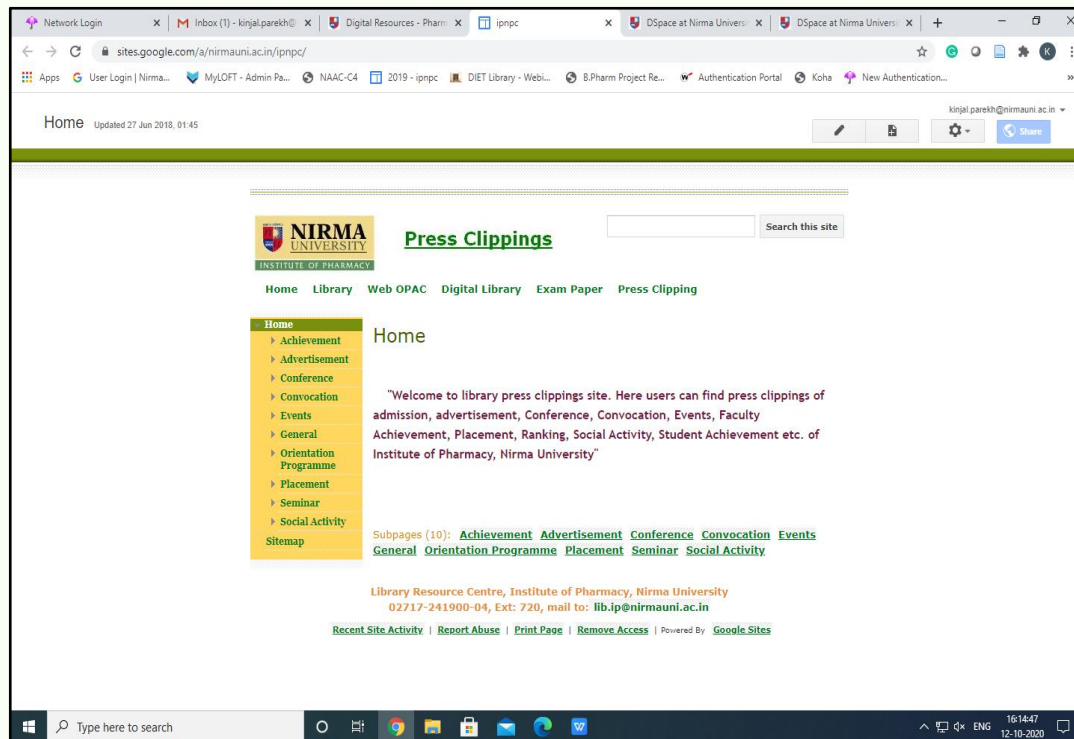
Network Login × | Inbox (1) - kinjal.parekh@ × | Digital Resources - Pharm × | ipnpc × | DSpace at Nirma Universi × | DSpace at Nirma Universi × | +

sites.google.com/a/nirmauni.ac.in/ipnpc/

Apps  User Login | Nirma...  MyLOFT - Admin Pa...  NAAC-C4  2019 - ipnpc  DIET Library - Webi...  B.Pharm Project Re...  Authentication Portal  Koha  New Authentication...

kinjal.parekh@nirmauni.ac.in

Home Updated 27 Jun 2018, 01:45

Share

NIRMA UNIVERSITY
INSTITUTE OF PHARMACY

Press Clippings

Search this site

Home Library Web OPAC Digital Library Exam Paper Press Clipping

Home
Achievement
Advertisement
Conference
Convocation
Events
General
Orientation Programme
Placement
Seminar
Social Activity
Sitemap

Home

"Welcome to library press clippings site. Here users can find press clippings of admission, advertisement, Conference, Convocation, Events, Faculty Achievement, Placement, Ranking, Social Activity, Student Achievement etc. of Institute of Pharmacy, Nirma University"

Subpages (10): Achievement Advertisement Conference Convocation Events General Orientation Programme Placement Seminar Social Activity

Library Resource Centre, Institute of Pharmacy, Nirma University
02717-241900-04, Ext: 720, mail to: lib.ip@nirmauni.ac.in

Recent Site Activity | Report Abuse | Print Page | Remove Access | Powered By Google Sites

Type here to search

ENG 16:14:47 12-10-2020